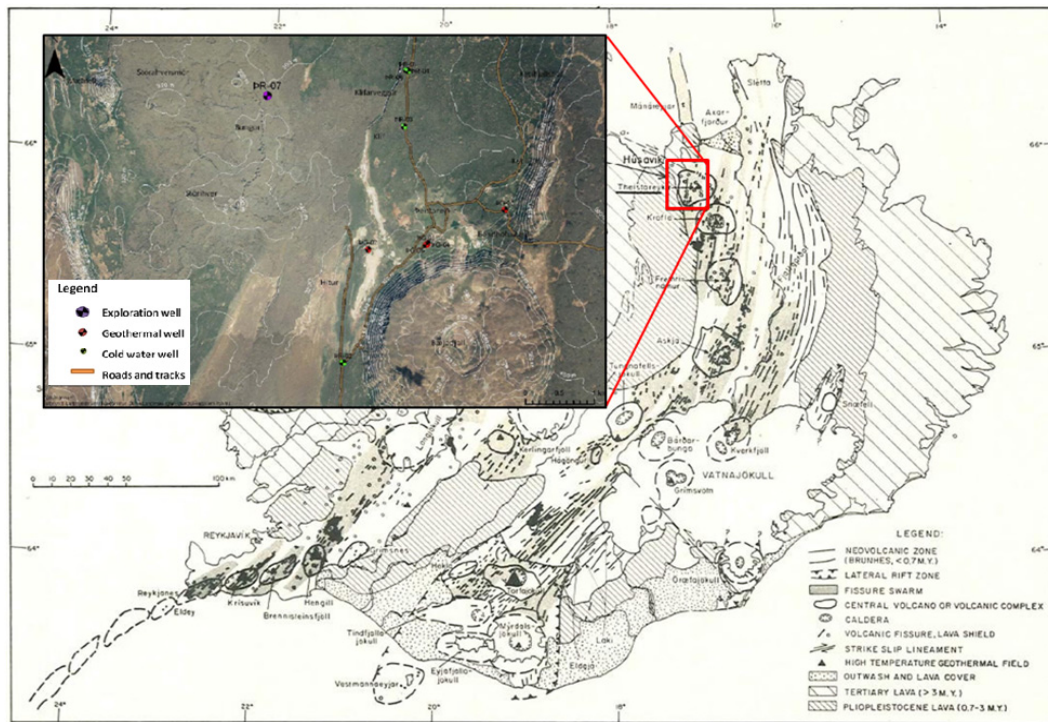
24° 22° 20° 18° 16° 14°

ÞR-07

Legend
Exploration well
Geothermal well
Cold water well
Roads and tracks

Slétta
Axarfjörður
Húsavík
Theistareykir
Krafla
Askja
Snæfell
Kverkfjöll
Bárðarbunga
Grímsvötn
VATNAJÖKULL
Kerlingarfjöll
Hofsjökull
Torfajökull
Mýrdalsjökull
Eyjafjallajökull
Vestmannaeyjar
Tindfjallajökull
Hengill
Brennisteinsfjöll
Krísuvík
Reykjanes
Eldey
REYKJAVÍK
Öræfajökull
Laki
Eldgjá

66° 65° 64°

0 10 20 30 40 50 100km

LEGEND:
NEOVOLCANIC ZONE (BRUNHES, <0.7 M.Y.)
LATERAL RIFT ZONE
FISSURE SWARM
CENTRAL VOLCANO OR VOLCANIC COMPLEX
CALDERA
VOLCANIC FISSURE, LAVA SHIELD
STRIKE SLIP LINEAMENT
HIGH TEMPERATURE GEOTHERMAL FIELD
OUTWASH AND LAVA COVER
TERTIARY LAVA (> 3 M.Y.)
PLIOPLEISTOCENE LAVA (0.7-3 M.Y.)